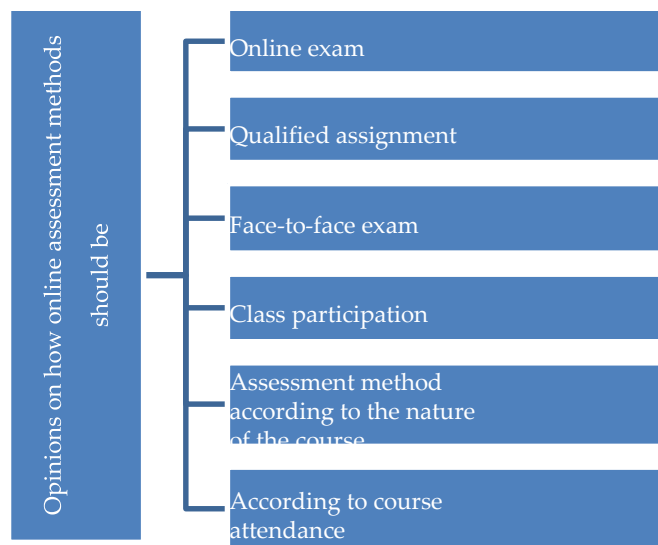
Opinions on how online assessment methods should be

Online exam

Qualified assignment

Face-to-face exam

Class participation

Assessment method according to the nature of the course

According to course attendance